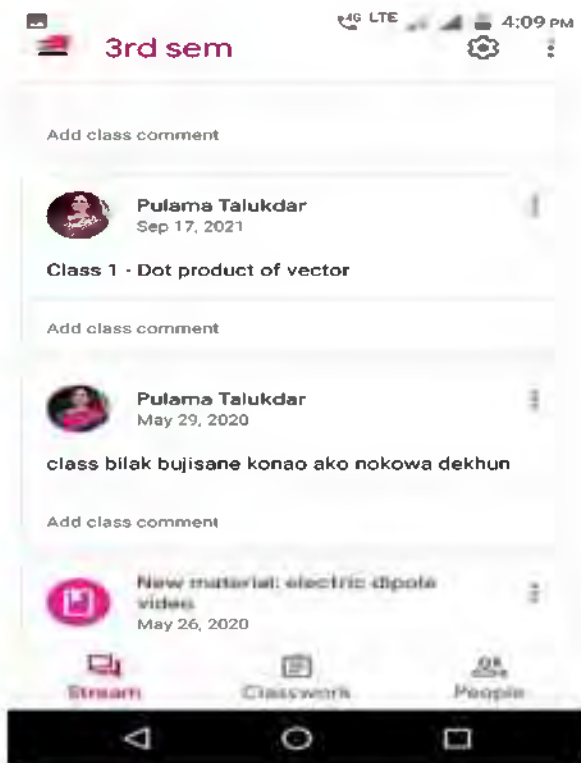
4G LTE 4:09 PM

3rd sem

Add class comment

Pulama Talukdar
Sep 17, 2021

Class 1 - Dot product of vector

Add class comment

Pulama Talukdar
May 29, 2020

class bilak bujisane konao ako nokowa dekhun

Add class comment

New material: electric dipole video
May 26, 2020

Stream
Classwork
People